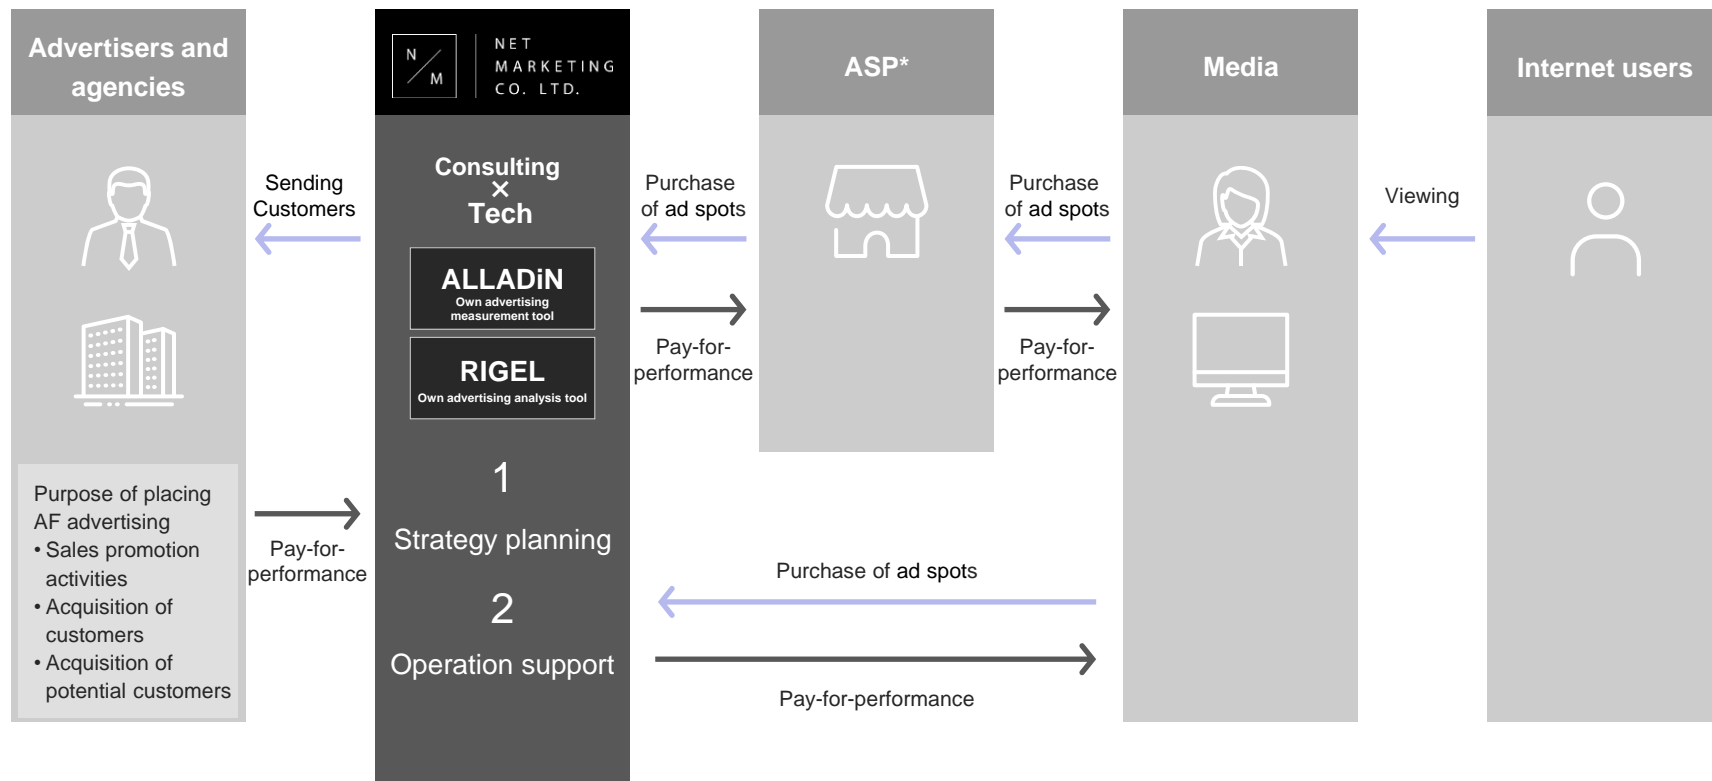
Advertisers and agencies

N M NET MARKETING CO. LTD.

ASP*

Media

Internet users

Sending Customers

Consulting × Tech

Purchase of ad spots

Purchase of ad spots

Viewing

ALLADiN
Own advertising measurement tool

RIGEL
Own advertising analysis tool

Pay-for-performance

Pay-for-performance

Purpose of placing AF advertising
• Sales promotion activities
• Acquisition of customers
• Acquisition of potential customers

Pay-for-performance

1
Strategy planning

2
Operation support

Purchase of ad spots

Pay-for-performance